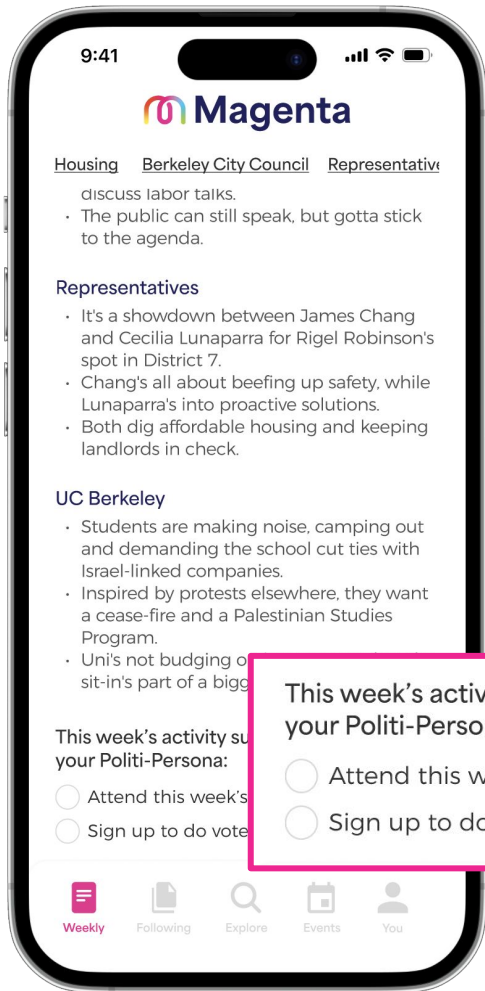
9:41

Magenta

Housing Berkeley City Council Representative

discuss labor talks.
• The public can still speak, but gotta stick to the agenda.

Representatives
• It's a showdown between James Chang and Cecilia Lunaparra for Rigel Robinson's spot in District 7.
• Chang's all about beefing up safety, while Lunaparra's into proactive solutions.
• Both dig affordable housing and keeping landlords in check.

UC Berkeley
• Students are making noise, camping out and demanding the school cut ties with Israel-linked companies.
• Inspired by protests elsewhere, they want a cease-fire and a Palestinian Studies Program.
• Uni's not budging o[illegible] sit-in's part of a bigg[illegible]

This week's activity su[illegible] your Politi-Persona:
Attend this week's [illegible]
Sign up to do vote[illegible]

This week's activ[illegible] your Politi-Perso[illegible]
Attend this w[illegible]
Sign up to do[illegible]

Weekly Following Explore Events You